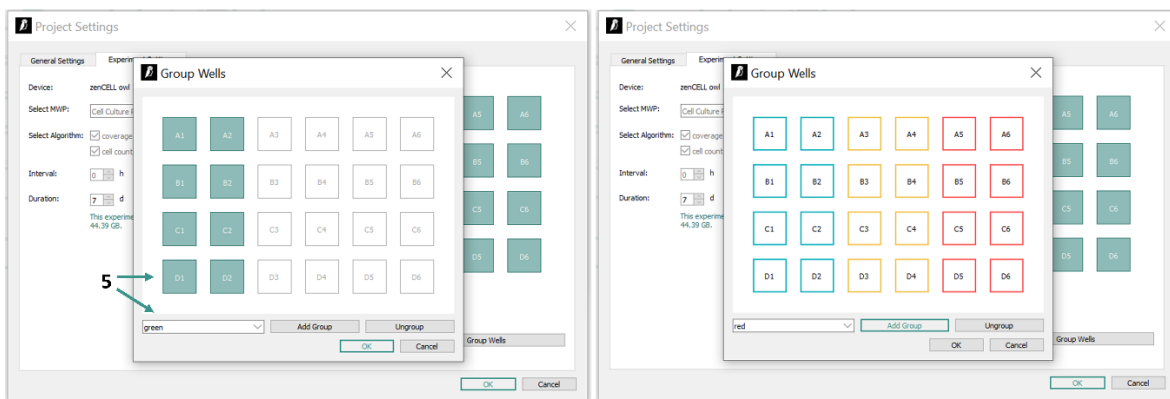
Project Settings

General Settings | Experim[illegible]

Device: zenCELL owl

Select MWP: Cell Culture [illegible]

Select Algorithm: coverage cell count

Interval: 0 h

Duration: 7 d

This experim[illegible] 44.39 GB.

A5 A6 B5 B6 C5 C6 D5 D6

Group Wells

Group Wells

| A1 | A2 | A3 | A4 | A5 | A6 |
|---|---|---|---|---|---|
| B1 | B2 | B3 | B4 | B5 | B6 |
| C1 | C2 | C3 | C4 | C5 | C6 |
| D1 | D2 | D3 | D4 | D5 | D6 |

5

green | Add Group | Ungroup

OK | Cancel

OK | Cancel

Project Settings

General Settings | Expe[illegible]

Device: zenCELL owl

Select MWP: Cell Culture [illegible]

Select Algorithm: coverage cell count

Interval: 0 h

Duration: 7 d

This experim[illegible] 44.39 GB.

A5 A6 B5 B6 C5 C6 D5 D6

Group Wells

Group Wells

| A1 | A2 | A3 | A4 | A5 | A6 |
|---|---|---|---|---|---|
| B1 | B2 | B3 | B4 | B5 | B6 |
| C1 | C2 | C3 | C4 | C5 | C6 |
| D1 | D2 | D3 | D4 | D5 | D6 |

red | Add Group | Ungroup

OK | Cancel

OK | Cancel